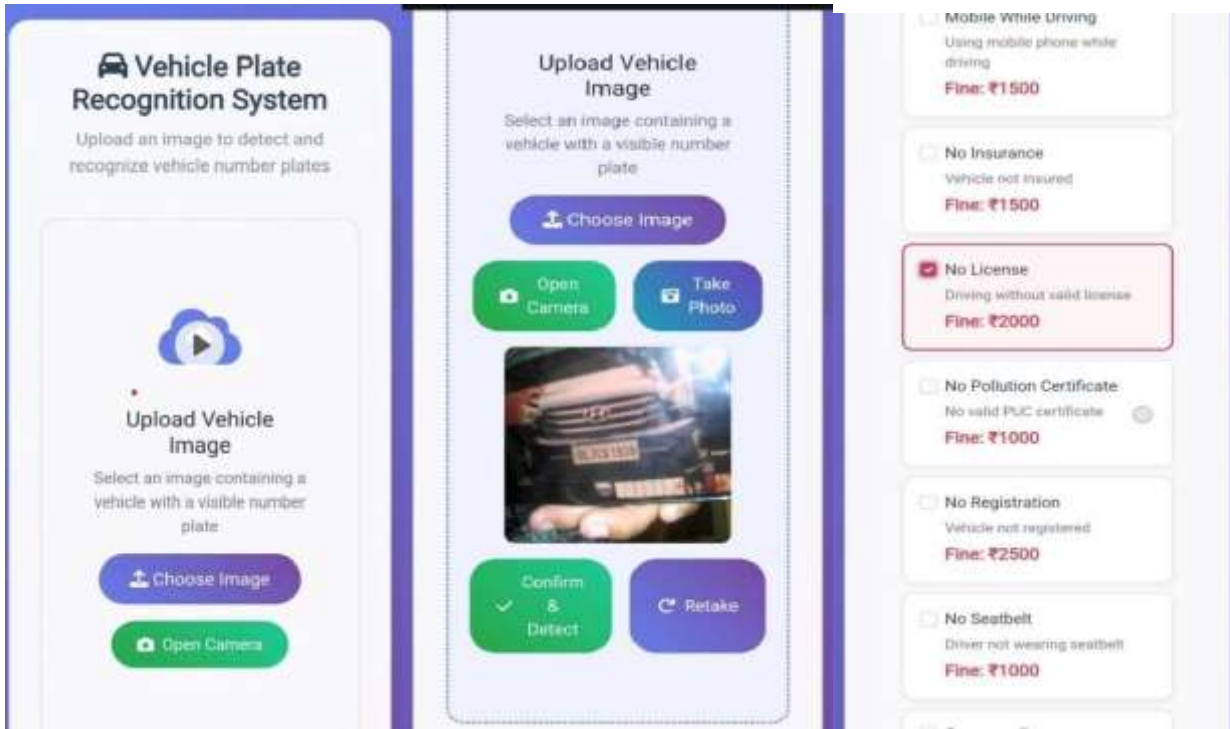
Vehicle Plate Recognition System

Upload an image to detect and recognize vehicle number plates

Upload Vehicle Image

Select an image containing a vehicle with a visible number plate

Choose Image

Open Camera

Upload Vehicle Image

Select an image containing a vehicle with a visible number plate

Choose Image

Open Camera

Take Photo

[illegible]

Confirm & Detect

Retake

Mobile While Driving
Using mobile phone while driving
Fine: ₹1500

No Insurance
Vehicle not insured
Fine: ₹1500

No License
Driving without valid license
Fine: ₹2000

No Pollution Certificate
No valid PUC certificate
Fine: ₹1000

No Registration
Vehicle not registered
Fine: ₹2500

No Seatbelt
Driver not wearing seatbelt
Fine: ₹1000